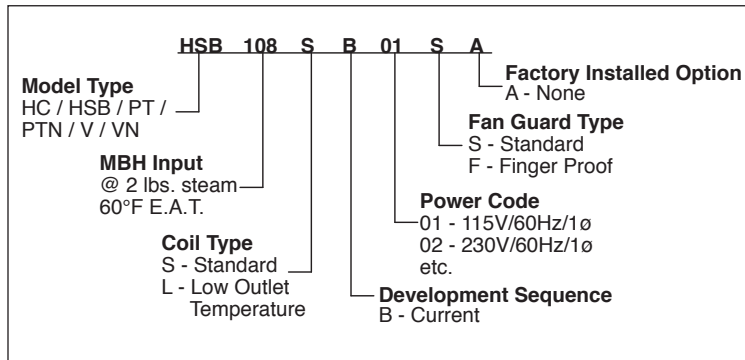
HSB 108 S B 01 S A

Factory Installed Option
A - None

Model Type
HC / HSB / PT / PTN / V / VN

Fan Guard Type
S - Standard
F - Finger Proof

MBH Input
@ 2 lbs. steam
60°F E.A.T.

Power Code
01 - 115V/60Hz/1ø
02 - 230V/60Hz/1ø
etc.

Coil Type
S - Standard
L - Low Outlet Temperature

Development Sequence
B - Current